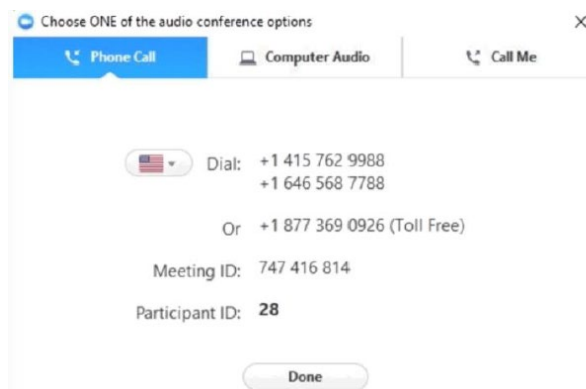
Choose ONE of the audio conference options

×

Phone Call

Computer Audio

Call Me

Dial: +1 415 762 9988
+1 646 568 7788

Or +1 877 369 0926 (Toll Free)

Meeting ID: 747 416 814

Participant ID: 28

Done